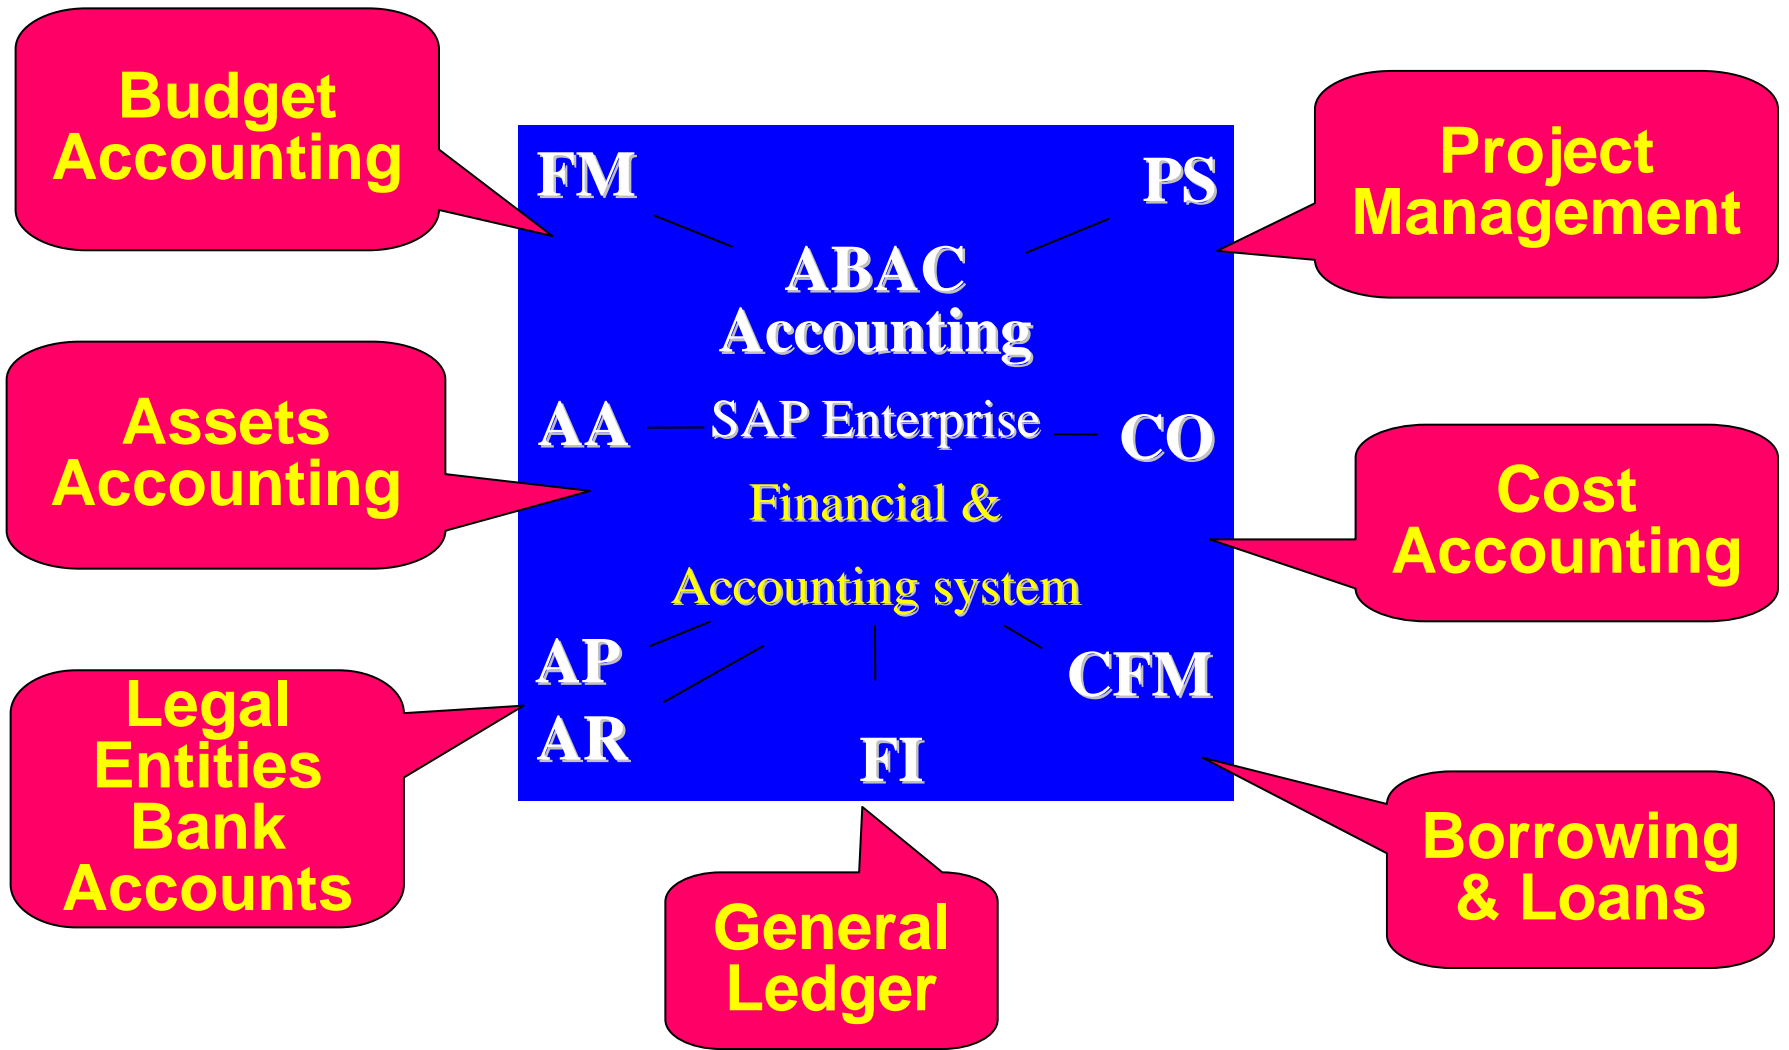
Budget Accounting

Project Management

FM

PS

ABAC Accounting

AA

SAP Enterprise

CO

Financial &

Accounting system

AP

AR

CFM

FI

Assets Accounting

Cost Accounting

Legal Entities Bank Accounts

General Ledger

Borrowing & Loans